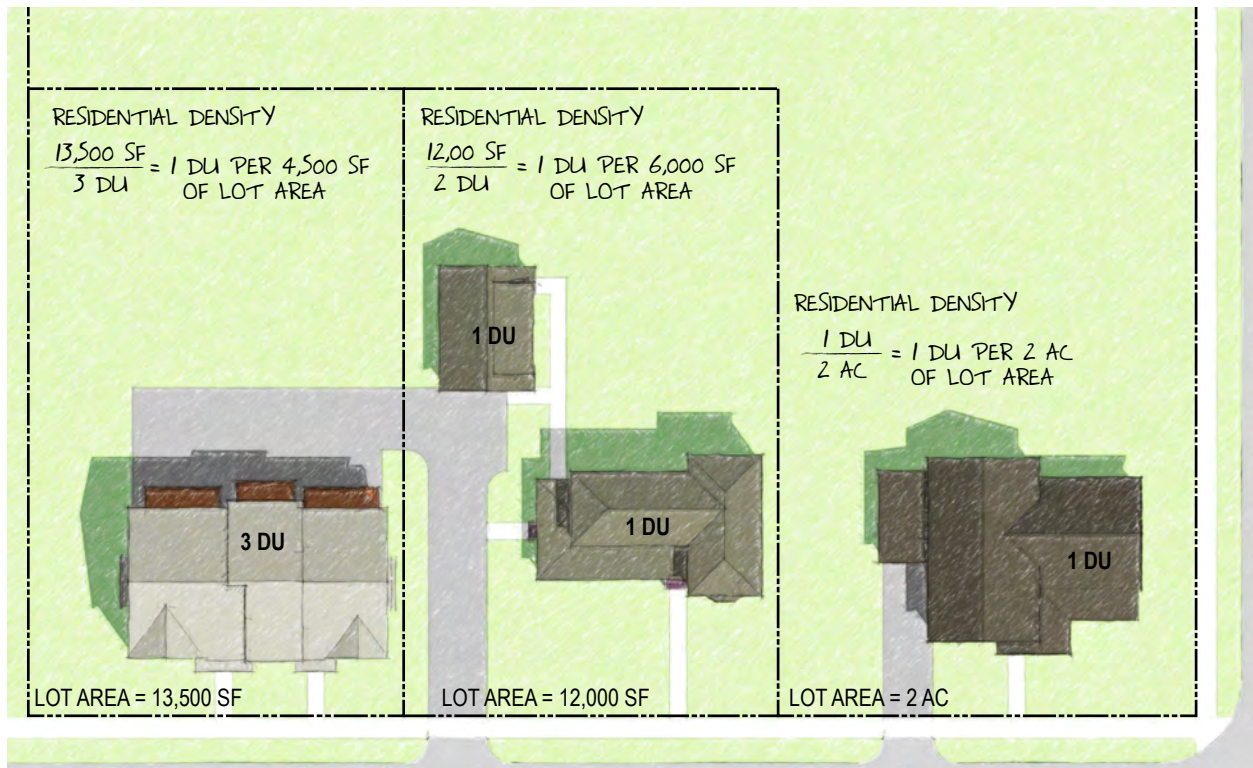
RESIDENTIAL DENSITY

$\frac{13,500 \text{ SF}}{3 \text{ DU}}$ = 1 DU PER 4,500 SF OF LOT AREA

RESIDENTIAL DENSITY

$\frac{12,00 \text{ SF}}{2 \text{ DU}}$ = 1 DU PER 6,000 SF OF LOT AREA

1 DU

RESIDENTIAL DENSITY

$\frac{1 \text{ DU}}{2 \text{ AC}}$ = 1 DU PER 2 AC OF LOT AREA

3 DU

1 DU

1 DU

LOT AREA = 13,500 SF

LOT AREA = 12,000 SF

LOT AREA = 2 AC